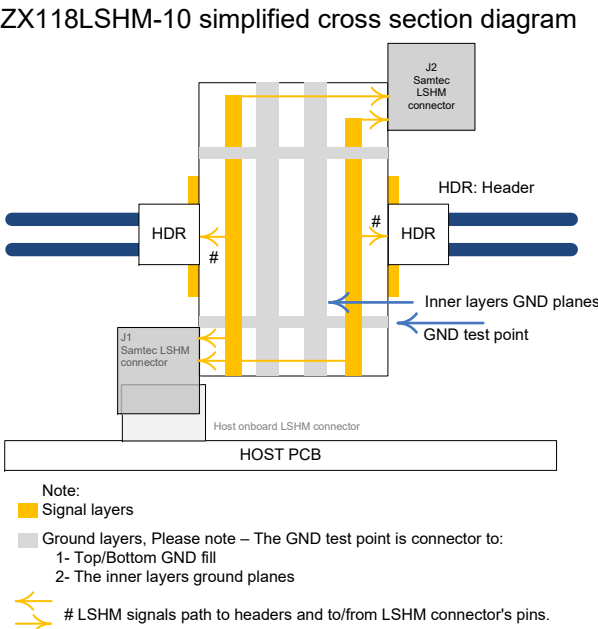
ZX118LSHM-10 simplified cross section diagram

J2
Samtec
LSHM
connector

HDR: Header

HDR

#

#

HDR

Inner layers GND planes

GND test point

J1
Samtec LSHM
connector

Host onboard LSHM connector

HOST PCB

Note:
Signal layers

Ground layers, Please note – The GND test point is connector to:
1- Top/Bottom GND fill
2- The inner layers ground planes

# LSHM signals path to headers and to/from LSHM connector's pins.